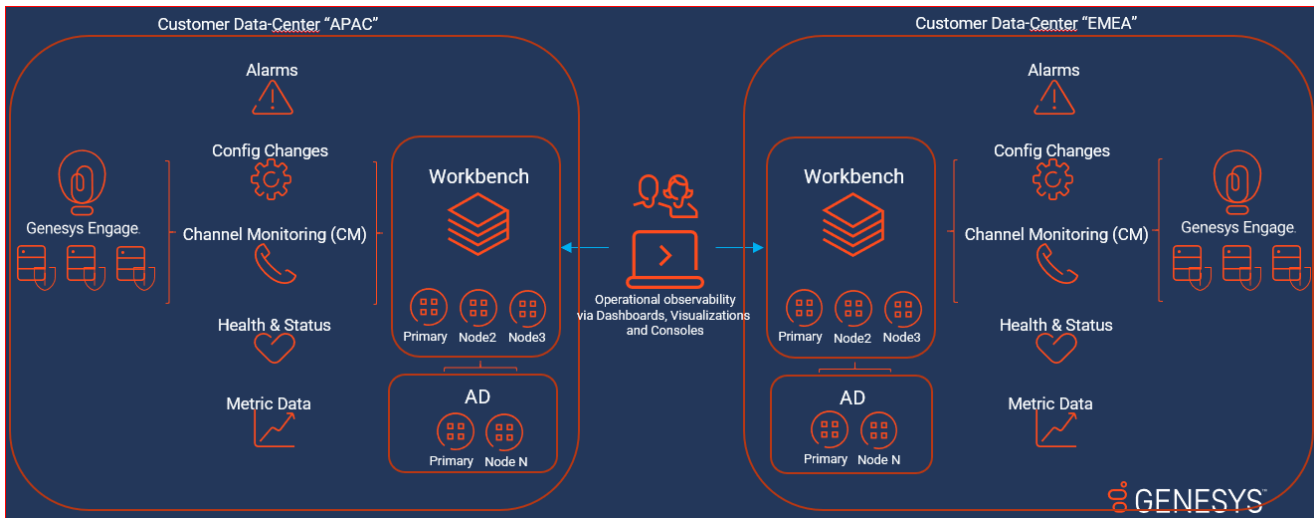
Customer Data-Center "APAC"

Alarms

Config Changes

Genesys Engage.

Channel Monitoring (CM)

Health & Status

Metric Data

Workbench

Primary Node2 Node3

AD

Primary Node N

Operational observability via Dashboards, Visualizations and Consoles

Customer Data-Center "EMEA"

Alarms

Config Changes

Genesys Engage.

Channel Monitoring (CM)

Health & Status

Metric Data

Workbench

Primary Node2 Node3

AD

Primary Node N

GENESYS